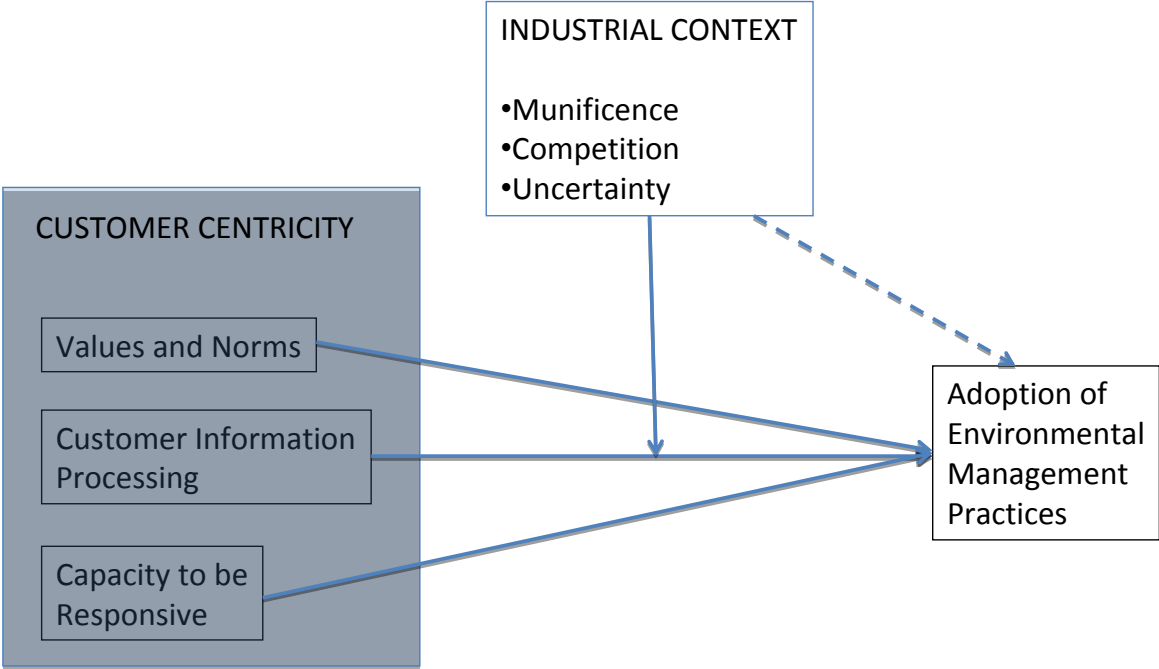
INDUSTRIAL CONTEXT

•Munificence
•Competition
•Uncertainty

CUSTOMER CENTRICITY

Values and Norms

Customer Information Processing

Capacity to be Responsive

Adoption of Environmental Management Practices